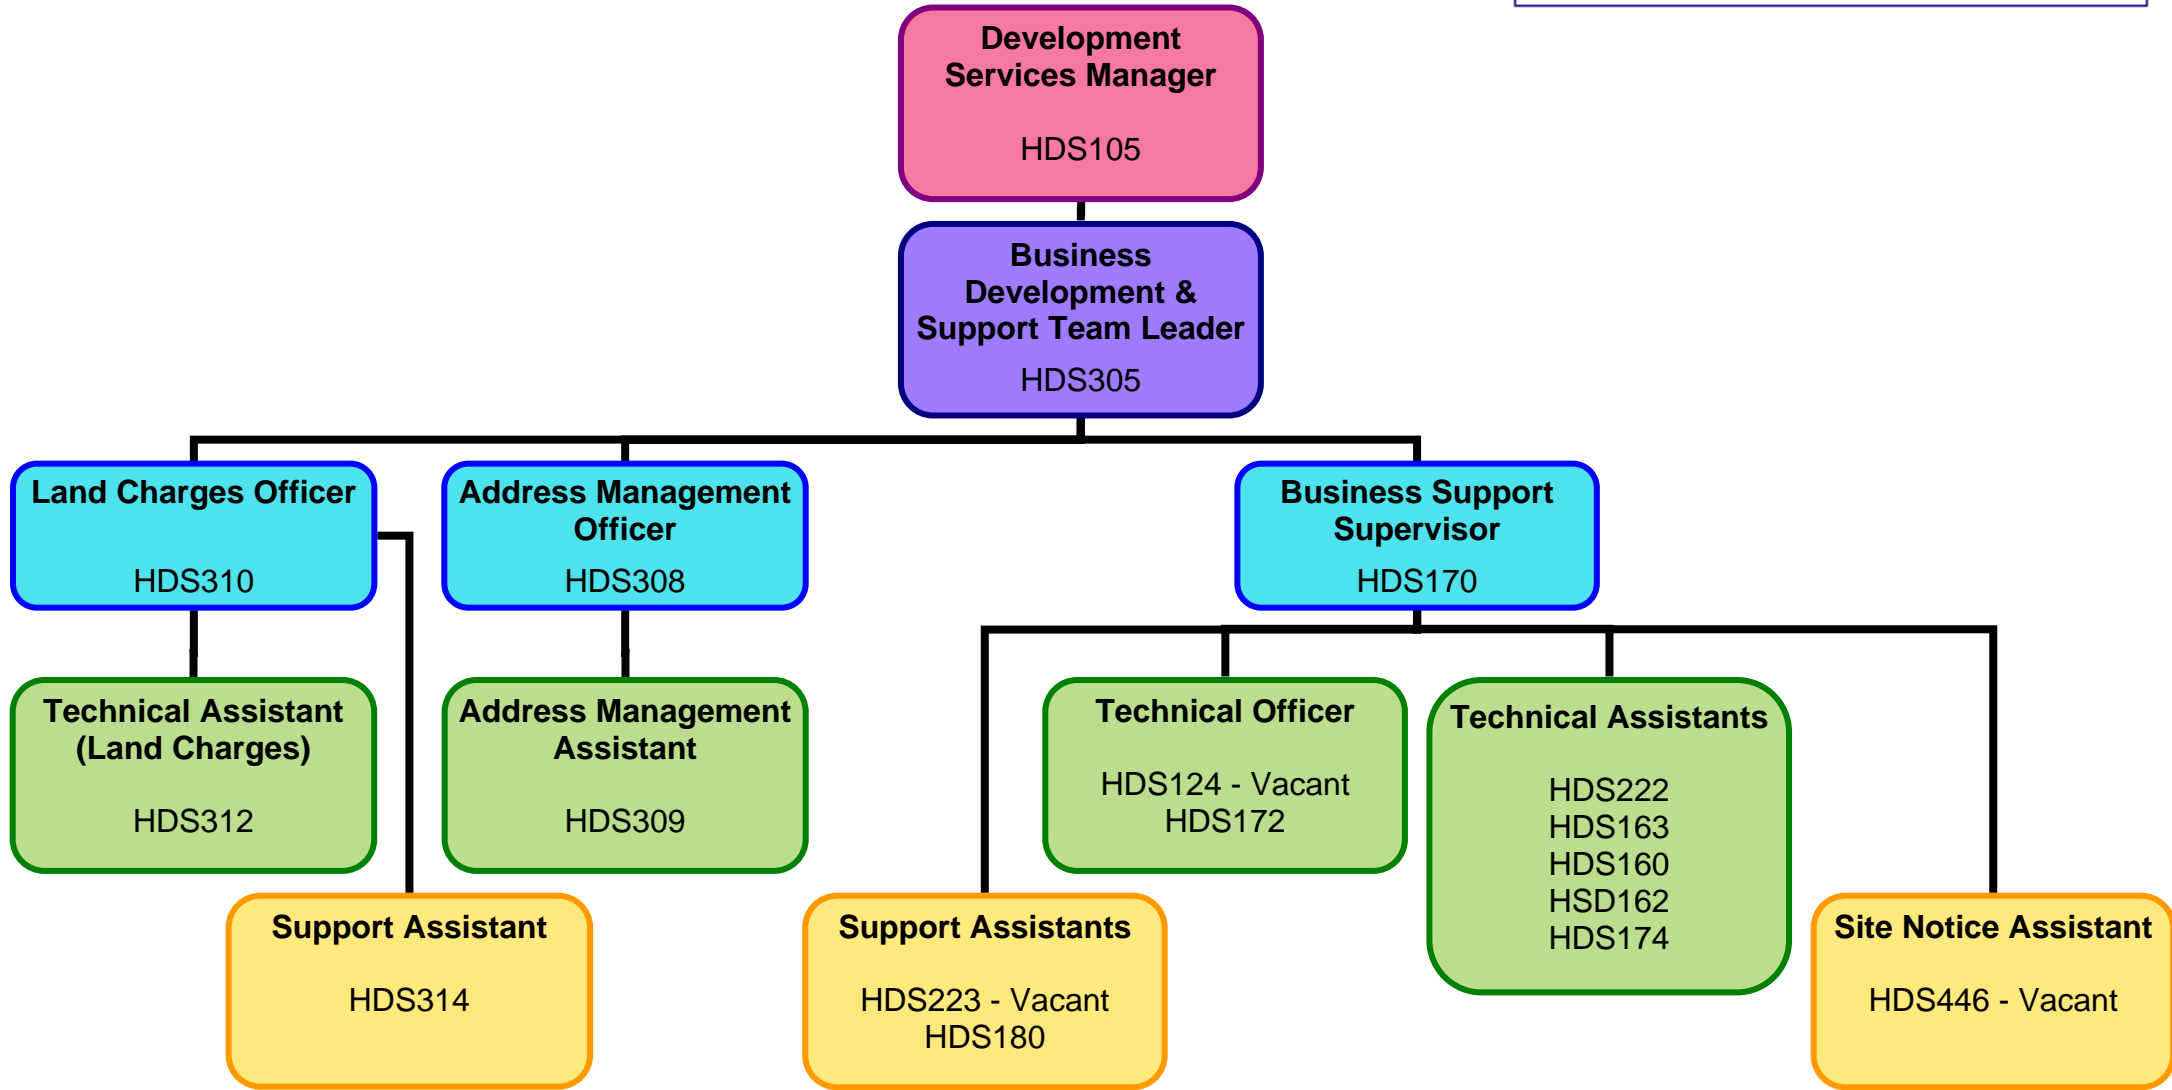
Development Services Manager

HDS105

Business Development & Support Team Leader

HDS305

Land Charges Officer

HDS310

Address Management Officer

HDS308

Business Support Supervisor

HDS170

Technical Assistant (Land Charges)

HDS312

Address Management Assistant

HDS309

Technical Officer

HDS124 - Vacant
HDS172

Technical Assistants

HDS222
HDS163
HDS160
HSD162
HDS174

Support Assistant

HDS314

Support Assistants

HDS223 - Vacant
HDS180

Site Notice Assistant

HDS446 - Vacant